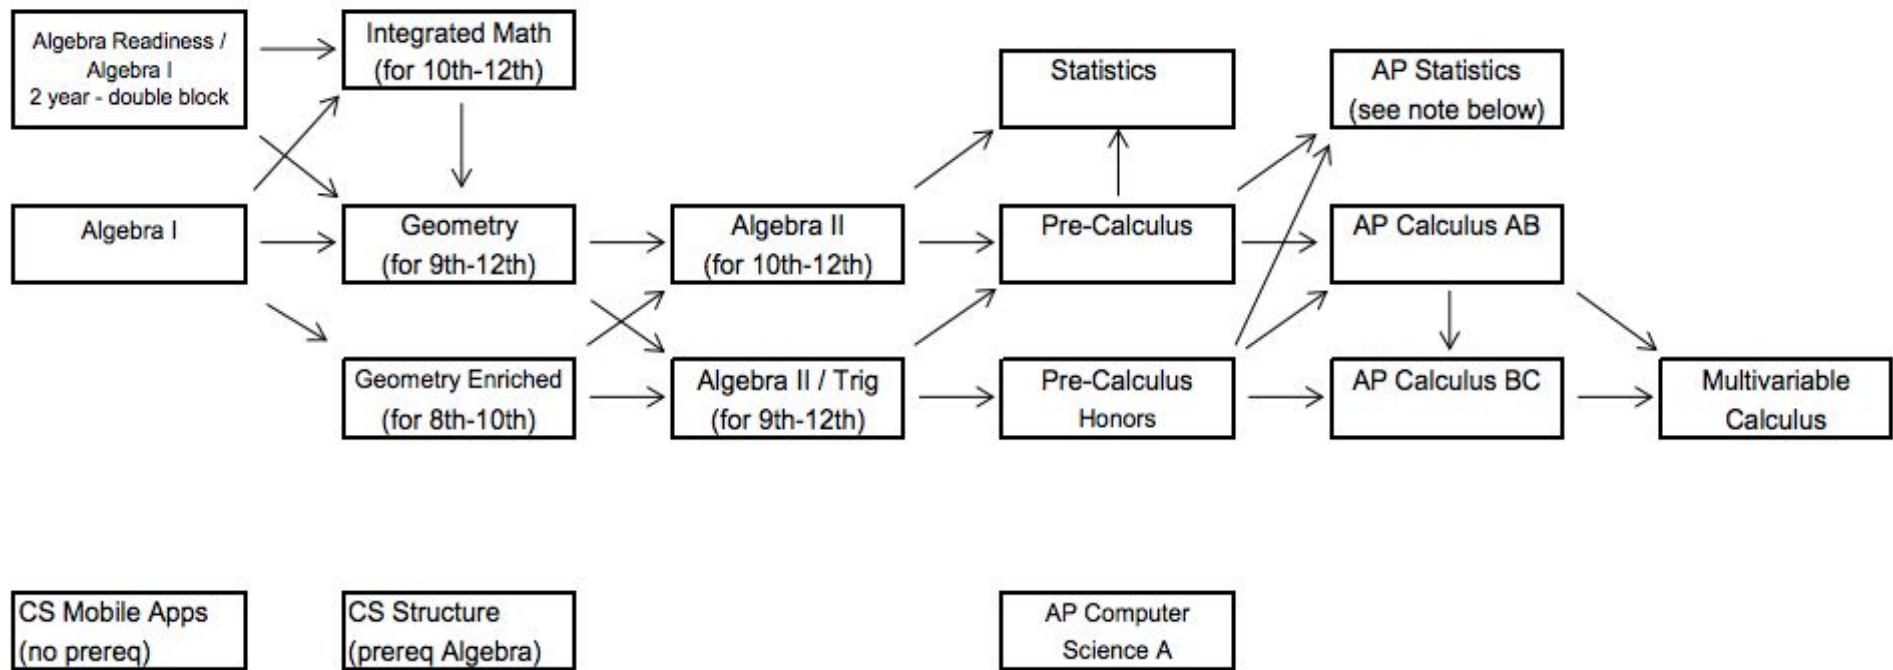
Algebra Readiness / Algebra I 2 year - double block

Integrated Math (for 10th-12th)

Statistics

AP Statistics (see note below)

Algebra I

Geometry (for 9th-12th)

Algebra II (for 10th-12th)

Pre-Calculus

AP Calculus AB

Geometry Enriched (for 8th-10th)

Algebra II / Trig (for 9th-12th)

Pre-Calculus Honors

AP Calculus BC

Multivariable Calculus

CS Mobile Apps (no prereq)

CS Structure (prereq Algebra)

AP Computer Science A